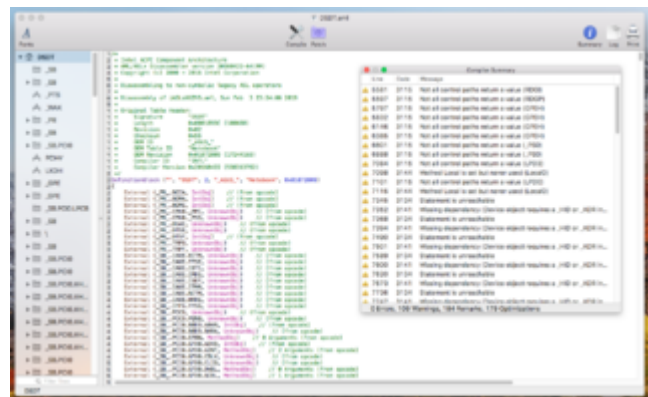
DSDT.aml

Fonts

Compile Patch

Summary Log Print

DSDT

_SB

_SB

_PTS

_WAK

_PR

_SB

_SB.PCI0

RDAH

_SI

_GPE

_GPE

_SB.PCI0.LPCB

_SB

\

_SB

_SB.PCI0

_SB.PCI0

_SB.PCI0

_SB.PCI0

_SB.PCI0

_SB.PCI0

_SB.PCI0

_SB.PCI0

_SB.PCI0

DSDT

/*
 * Intel ACPI Component Architecture
 * AML/ASL+ Disassembler version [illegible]
 * Copyright (c) 2000 - 2018 Intel Corporation
 *
 * Disassembling to non-symbolic legacy ASL operators
 *
 * Disassembly of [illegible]
 *
 * Original Table Header:
 *     Signature        "DSDT"
 *     Length           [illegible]
 *     Revision         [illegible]
 *     Checksum         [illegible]
 *     OEM ID           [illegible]
 *     OEM Table ID     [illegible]
 *     OEM Revision     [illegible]
 *     Compiler ID      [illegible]
 *     Compiler Version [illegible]
 */
DefinitionBlock ("", "DSDT", 2, "_ASUS_", "Notebook", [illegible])
{
    External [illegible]
    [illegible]
}

Compile Summary

| Line | Code | Message |
|---|---|---|
| 5321 | 3115 | Not all control paths return a value (REG0) |
| 5557 | 3115 | Not all control paths return a value (REGP) |
| 5797 | 3115 | Not all control paths return a value (CFG1) |
| 5802 | 3115 | Not all control paths return a value (CFG1) |
| 6116 | 3115 | Not all control paths return a value (CFG1) |
| 6566 | 3115 | Not all control paths return a value (CFG1) |
| 6801 | 3115 | Not all control paths return a value (_PS0) |
| 6998 | 3115 | Not all control paths return a value (_PS0) |
| 7084 | 3115 | Not all control paths return a value (LPD0) |
| 7094 | 3141 | Method Local is set but never used (Local0) |
| 7101 | 3115 | Not all control paths return a value (LPD0) |
| 7116 | 3141 | Method Local is set but never used (Local0) |
| 7316 | 3124 | Statement is unreachable |
| 7352 | 3141 | Missing dependency (Device object requires a _HID or _ADR in... |
| 7376 | 3124 | Statement is unreachable |
| 7384 | 3141 | Missing dependency (Device object requires a _HID or _ADR in... |
| 7490 | 3124 | Statement is unreachable |
| 7501 | 3141 | Missing dependency (Device object requires a _HID or _ADR in... |
| 7598 | 3124 | Statement is unreachable |
| 7600 | 3141 | Missing dependency (Device object requires a _HID or _ADR in... |
| 7662 | 3124 | Statement is unreachable |
| 7679 | 3141 | Missing dependency (Device object requires a _HID or _ADR in... |
| 7738 | 3124 | Statement is unreachable |
| 7747 | 3141 | Missing dependency (Device object requires a _HID or _ADR in... |

0 Errors, 138 Warnings, 164 Remarks, 178 Optimizations